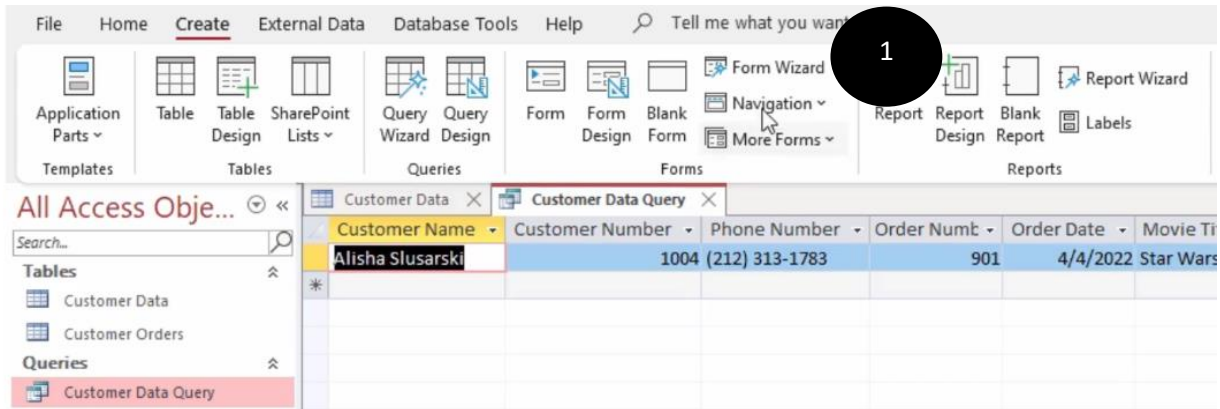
File Home Create External Data Database Tools Help Tell me what you want

Application Parts Table Table Design SharePoint Lists Query Wizard Query Design Form Form Design Blank Form Form Wizard Navigation More Forms Report Report Design Blank Report Report Wizard Labels

1

Templates Tables Queries Forms Reports

All Access Obje...

Search...

Tables

Customer Data

Customer Orders

Queries

Customer Data Query

Customer Data Customer Data Query

| Customer Name | Customer Number | Phone Number | Order Numb | Order Date | Movie Ti |
|---|---|---|---|---|---|
| Alisha Slusarski | 1004 | (212) 313-1783 | 901 | 4/4/2022 | Star Wars |
| * | | | | | |